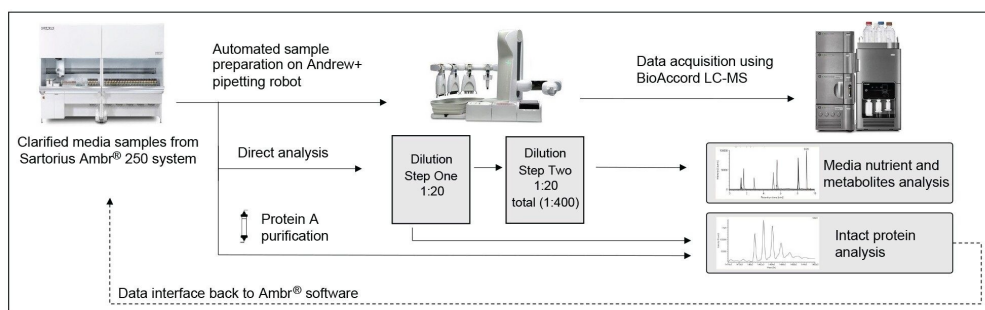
Automated sample preparation on Andrew+ pipetting robot

Data acquisition using BioAccord LC-MS

Clarified media samples from Sartorius Ambr® 250 system

Direct analysis

Dilution Step One 1:20

Dilution Step Two 1:20 total (1:400)

Media nutrient and metabolites analysis

Protein A purification

Intact protein analysis

Data interface back to Ambr® software